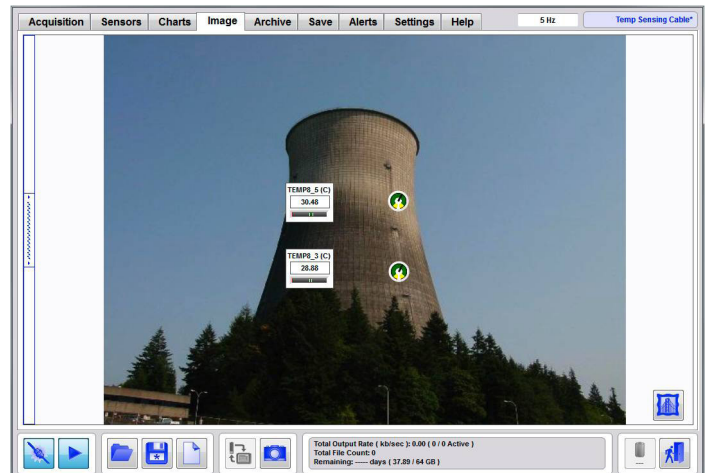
Acquisition | Sensors | Charts | Image | Archive | Save | Alerts | Settings | Help

5 Hz

Temp Sensing Cable*

TEMP8_5 (C)
30.48

TEMP8_3 (C)
28.88

Total Output Rate ( kb/sec ): 0.00 ( 0 / 0 Active )
Total File Count: 0
Remaining: ----- days ( 37.89 / 64 GB )

---